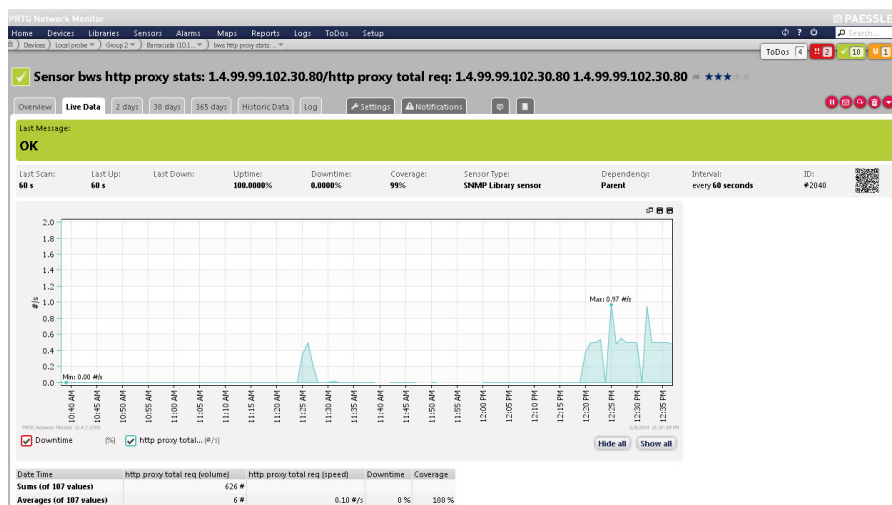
PRTG Network Monitor

PAESSLER

Home Devices Libraries Sensors Alarms Maps Reports Logs ToDos Setup

Search...

Devices Local probe Group 2 Barracuda (10.1... bws http proxy stats:...

ToDos 4 2 10 1

Sensor bws http proxy stats: 1.4.99.99.102.30.80/http proxy total req: 1.4.99.99.102.30.80 1.4.99.99.102.30.80 ★★★

Overview Live Data 2 days 30 days 365 days Historic Data Log Settings Notifications

Last Message:

OK

Last Scan: 60 s | Last Up: 60 s | Last Down: | Uptime: 100.0000% | Downtime: 0.0000% | Coverage: 99% | Sensor Type: SNMP Library sensor | Dependency: Parent | Interval: every 60 seconds | ID: #2040

2.0
1.8
1.6
1.4
1.2
1.0
0.8
0.6
0.4
0.2
0.0

#/s

Max: 0.97 #/s

Min: 0.00 #/s

10:40 AM 10:45 AM 10:50 AM 10:55 AM 11:00 AM 11:05 AM 11:10 AM 11:15 AM 11:20 AM 11:25 AM 11:30 AM 11:35 AM 11:40 AM 11:45 AM 11:50 AM 11:55 AM 12:00 PM 12:05 PM 12:10 PM 12:15 PM 12:20 PM 12:25 PM 12:30 PM 12:35 PM

PRTG Network Monitor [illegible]

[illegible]

Downtime (%) http proxy total... (#/s)

Hide all Show all

| Date Time | http proxy total req (volume) | http proxy total req (speed) | Downtime | Coverage |
|---|---|---|---|---|
| Sums (of 107 values) | 626 # | | | |
| Averages (of 107 values) | 6 # | 0.10 #/s | 0 % | 100 % |